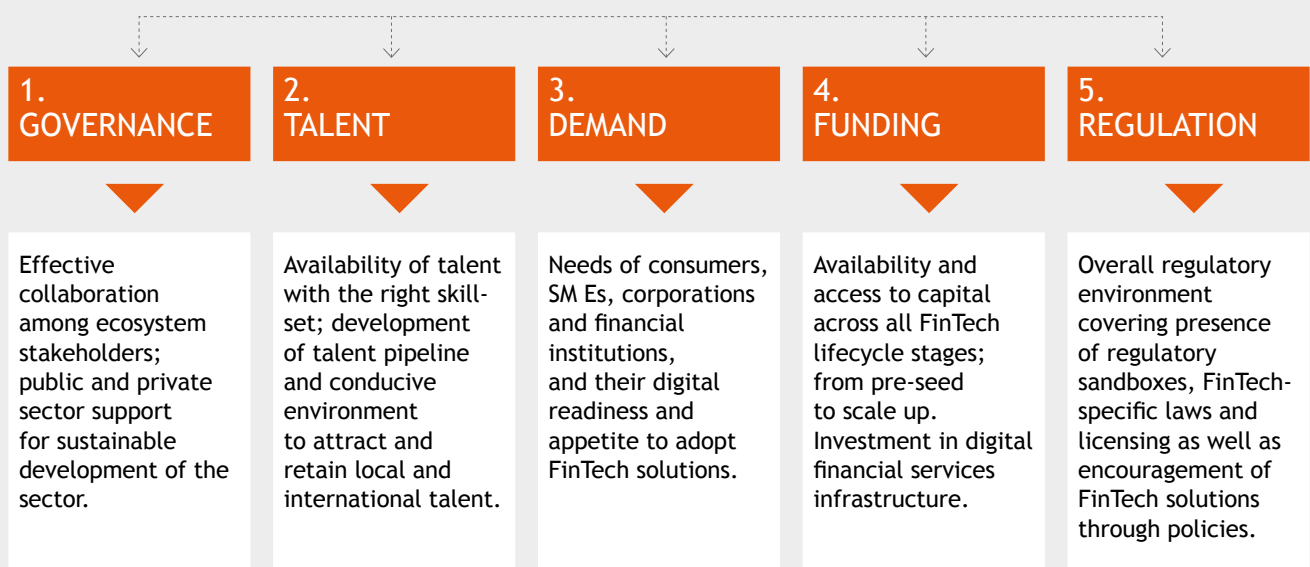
1.
GOVERNANCE

Effective collaboration among ecosystem stakeholders; public and private sector support for sustainable development of the sector.

2.
TALENT

Availability of talent with the right skill-set; development of talent pipeline and conducive environment to attract and retain local and international talent.

3.
DEMAND

Needs of consumers, SM Es, corporations and financial institutions, and their digital readiness and appetite to adopt FinTech solutions.

4.
FUNDING

Availability and access to capital across all FinTech lifecycle stages; from pre-seed to scale up. Investment in digital financial services infrastructure.

5.
REGULATION

Overall regulatory environment covering presence of regulatory sandboxes, FinTech-specific laws and licensing as well as encouragement of FinTech solutions through policies.